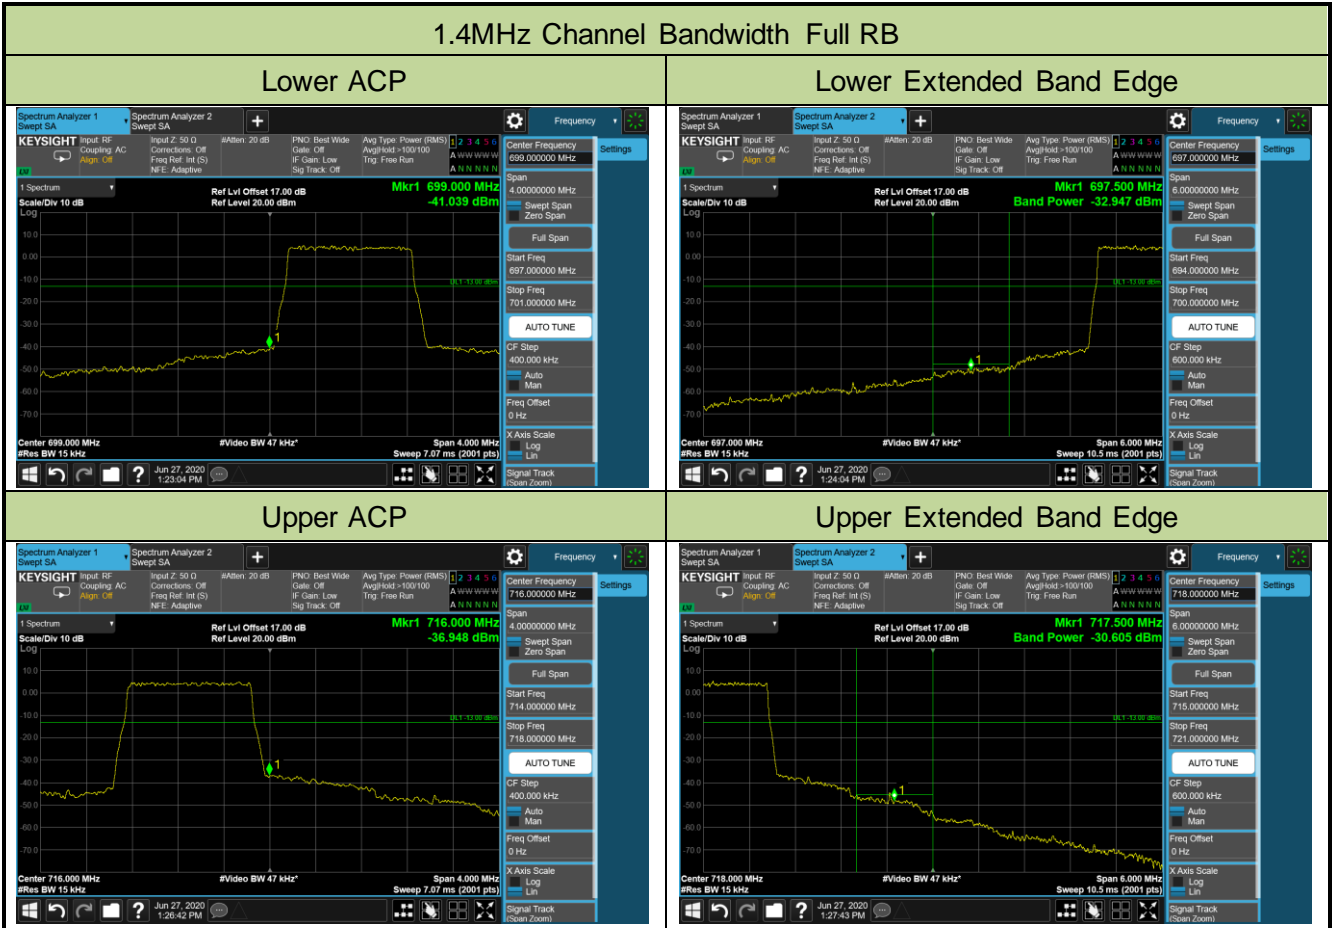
1.4MHz Channel Bandwidth Full RB

| Lower ACP | Lower Extended Band Edge |
|---|---|
| Spectrum Analyzer 1 Swept SA; Spectrum Analyzer 2 Swept SA; Frequency; KEYSIGHT Input: RF Coupling: AC Align: Off; Input Z: 50 Ω Corrections: Off Freq Ref: Int (S) NFE: Adaptive; #Atten: 20 dB; PNO: Best Wide Gate: Off IF Gain: Low Sig Track: Off; Avg Type: Power (RMS) Avg\|Hold:>100/100 Trig: Free Run; 1 2 3 4 5 6; Center Frequency 699.000000 MHz; Settings; 1 Spectrum; Scale/Div 10 dB; Log; Ref Lvl Offset 17.00 dB; Ref Level 20.00 dBm; Mkr1 699.000 MHz -41.039 dBm; Span 4.00000000 MHz; Swept Span; Zero Span; Full Span; Start Freq 697.000000 MHz; Stop Freq 701.000000 MHz; AUTO TUNE; CF Step 400.000 kHz; Auto; Man; Freq Offset 0 Hz; X Axis Scale; Log; Lin; Signal Track (Span Zoom); 10.0; 0.00; -10.0; -20.0; -30.0; -40.0; -50.0; -60.0; -70.0; DL1 -13.00 dBm; 1; Center 699.000 MHz; #Res BW 15 kHz; #Video BW 47 kHz*; Span 4.000 MHz; Sweep 7.07 ms (2001 pts); Jun 27, 2020 1:23:04 PM | Spectrum Analyzer 1 Swept SA; Spectrum Analyzer 2 Swept SA; Frequency; KEYSIGHT Input: RF Coupling: AC Align: Off; Input Z: 50 Ω Corrections: Off Freq Ref: Int (S) NFE: Adaptive; #Atten: 20 dB; PNO: Best Wide Gate: Off IF Gain: Low Sig Track: Off; Avg Type: Power (RMS) Avg\|Hold:>100/100 Trig: Free Run; 1 2 3 4 5 6; Center Frequency 697.000000 MHz; Settings; 1 Spectrum; Scale/Div 10 dB; Log; Ref Lvl Offset 17.00 dB; Ref Level 20.00 dBm; Mkr1 697.500 MHz Band Power -32.947 dBm; Span 6.00000000 MHz; Swept Span; Zero Span; Full Span; Start Freq 694.000000 MHz; Stop Freq 700.000000 MHz; AUTO TUNE; CF Step 600.000 kHz; Auto; Man; Freq Offset 0 Hz; X Axis Scale; Log; Lin; Signal Track (Span Zoom); 10.0; 0.00; -10.0; -20.0; -30.0; -40.0; -50.0; -60.0; -70.0; DL1 -13.00 dBm; 1; Center 697.000 MHz; #Res BW 15 kHz; #Video BW 47 kHz*; Span 6.000 MHz; Sweep 10.5 ms (2001 pts); Jun 27, 2020 1:24:04 PM |
| Upper ACP | Upper Extended Band Edge |
| Spectrum Analyzer 1 Swept SA; Spectrum Analyzer 2 Swept SA; Frequency; KEYSIGHT Input: RF Coupling: AC Align: Off; Input Z: 50 Ω Corrections: Off Freq Ref: Int (S) NFE: Adaptive; #Atten: 20 dB; PNO: Best Wide Gate: Off IF Gain: Low Sig Track: Off; Avg Type: Power (RMS) Avg\|Hold:>100/100 Trig: Free Run; 1 2 3 4 5 6; Center Frequency 716.000000 MHz; Settings; 1 Spectrum; Scale/Div 10 dB; Log; Ref Lvl Offset 17.00 dB; Ref Level 20.00 dBm; Mkr1 716.000 MHz -36.948 dBm; Span 4.00000000 MHz; Swept Span; Zero Span; Full Span; Start Freq 714.000000 MHz; Stop Freq 718.000000 MHz; AUTO TUNE; CF Step 400.000 kHz; Auto; Man; Freq Offset 0 Hz; X Axis Scale; Log; Lin; Signal Track (Span Zoom); 10.0; 0.00; -10.0; -20.0; -30.0; -40.0; -50.0; -60.0; -70.0; DL1 -13.00 dBm; 1; Center 716.000 MHz; #Res BW 15 kHz; #Video BW 47 kHz*; Span 4.000 MHz; Sweep 7.07 ms (2001 pts); Jun 27, 2020 1:26:42 PM | Spectrum Analyzer 1 Swept SA; Spectrum Analyzer 2 Swept SA; Frequency; KEYSIGHT Input: RF Coupling: AC Align: Off; Input Z: 50 Ω Corrections: Off Freq Ref: Int (S) NFE: Adaptive; #Atten: 20 dB; PNO: Best Wide Gate: Off IF Gain: Low Sig Track: Off; Avg Type: Power (RMS) Avg\|Hold:>100/100 Trig: Free Run; 1 2 3 4 5 6; Center Frequency 718.000000 MHz; Settings; 1 Spectrum; Scale/Div 10 dB; Log; Ref Lvl Offset 17.00 dB; Ref Level 20.00 dBm; Mkr1 717.500 MHz Band Power -30.605 dBm; Span 6.00000000 MHz; Swept Span; Zero Span; Full Span; Start Freq 715.000000 MHz; Stop Freq 721.000000 MHz; AUTO TUNE; CF Step 600.000 kHz; Auto; Man; Freq Offset 0 Hz; X Axis Scale; Log; Lin; Signal Track (Span Zoom); 10.0; 0.00; -10.0; -20.0; -30.0; -40.0; -50.0; -60.0; -70.0; DL1 -13.00 dBm; 1; Center 718.000 MHz; #Res BW 15 kHz; #Video BW 47 kHz*; Span 6.000 MHz; Sweep 10.5 ms (2001 pts); Jun 27, 2020 1:27:43 PM |